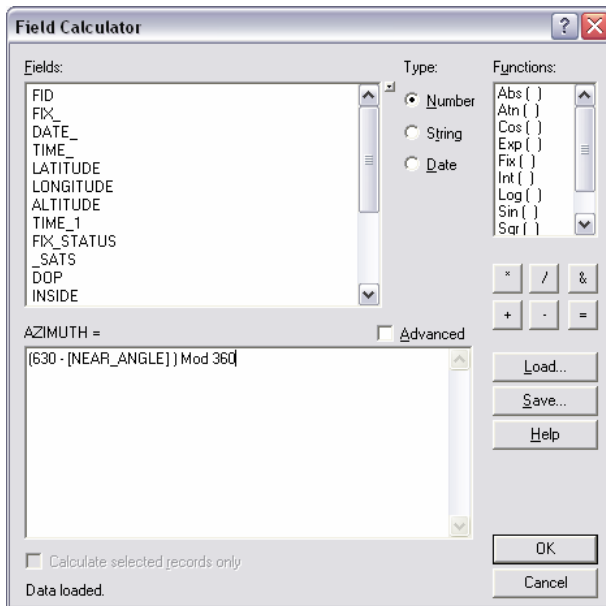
Field Calculator

Fields:
FID
FIX_
DATE_
TIME_
LATITUDE
LONGITUDE
ALTITUDE
TIME_1
FIX_STATUS
_SATS
DOP
INSIDE

Type:
Number
String
Date

Functions:
Abs ( )
Atn ( )
Cos ( )
Exp ( )
Fix ( )
Int ( )
Log ( )
Sin ( )
Sqr ( )

*
/
&
+
-
=

AZIMUTH =
Advanced

(630 - [NEAR_ANGLE] ) Mod 360

Load...
Save...
Help

Calculate selected records only

OK
Cancel

Data loaded.